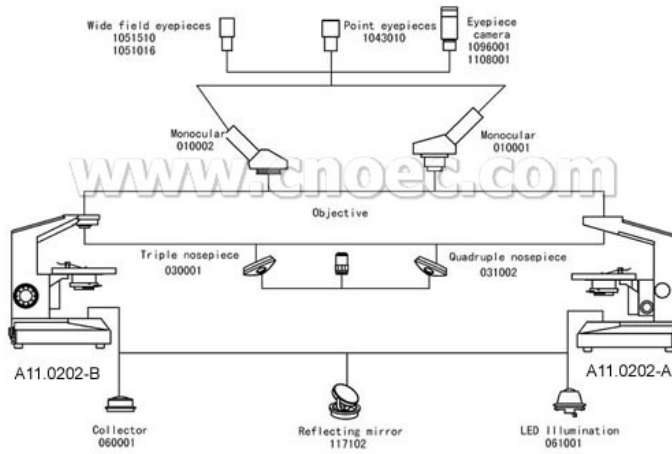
Wide field eyepieces
1051510
1051016

Point eyepieces
1043010

Eyepiece
camera
1096001
1108001

Monocular
010002

Monocular
010001

www.cnoec.com

Objective

Triple nosepiece
030001

Quadruple nosepiece
031002

A11.0202-B

A11.0202-A

Collector
060001

Reflecting mirror
117102

LED Illumination
061001